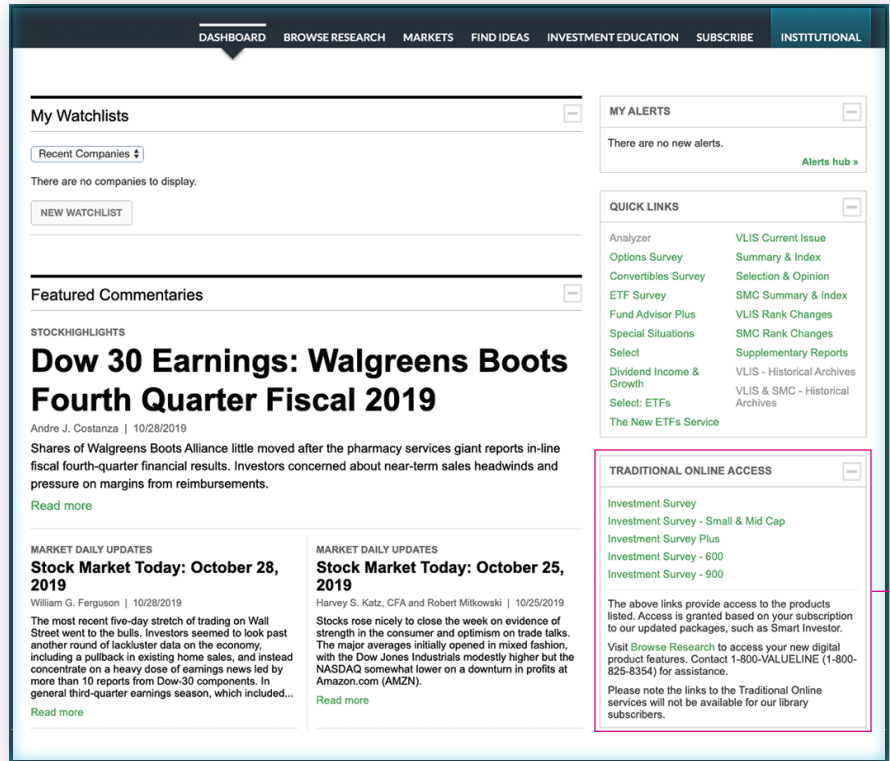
DASHBOARD BROWSE RESEARCH MARKETS FIND IDEAS INVESTMENT EDUCATION SUBSCRIBE INSTITUTIONAL

My Watchlists

Recent Companies

There are no companies to display.

NEW WATCHLIST

Featured Commentaries

STOCKHIGHLIGHTS

Dow 30 Earnings: Walgreens Boots Fourth Quarter Fiscal 2019

Andre J. Costanza | 10/28/2019

Shares of Walgreens Boots Alliance little moved after the pharmacy services giant reports in-line fiscal fourth-quarter financial results. Investors concerned about near-term sales headwinds and pressure on margins from reimbursements.

Read more

MARKET DAILY UPDATES

Stock Market Today: October 28, 2019

William G. Ferguson | 10/28/2019

The most recent five-day stretch of trading on Wall Street went to the bulls. Investors seemed to look past another round of lackluster data on the economy, including a pullback in existing home sales, and instead concentrate on a heavy dose of earnings news led by more than 10 reports from Dow-30 components. In general third-quarter earnings season, which included...

Read more

MARKET DAILY UPDATES

Stock Market Today: October 25, 2019

Harvey S. Katz, CFA and Robert Mitkowski | 10/25/2019

Stocks rose nicely to close the week on evidence of strength in the consumer and optimism on trade talks. The major averages initially opened in mixed fashion, with the Dow Jones Industrials modestly higher but the NASDAQ somewhat lower on a downturn in profits at Amazon.com (AMZN).

Read more

MY ALERTS

There are no new alerts.

Alerts hub »

QUICK LINKS

| | |
|---|---|
| Analyzer | VLIS Current Issue |
| Options Survey | Summary & Index |
| Convertibles Survey | Selection & Opinion |
| ETF Survey | SMC Summary & Index |
| Fund Advisor Plus | VLIS Rank Changes |
| Special Situations | SMC Rank Changes |
| Select | Supplementary Reports |
| Dividend Income & Growth | VLIS - Historical Archives |
| Select: ETFs | VLIS & SMC - Historical Archives |
| The New ETFs Service | |

TRADITIONAL ONLINE ACCESS

Investment Survey
Investment Survey - Small & Mid Cap
Investment Survey Plus
Investment Survey - 600
Investment Survey - 900

The above links provide access to the products listed. Access is granted based on your subscription to our updated packages, such as Smart Investor.

Visit Browse Research to access your new digital product features. Contact 1-800-VALUELINE (1-800-825-8354) for assistance.

Please note the links to the Traditional Online services will not be available for our library subscribers.